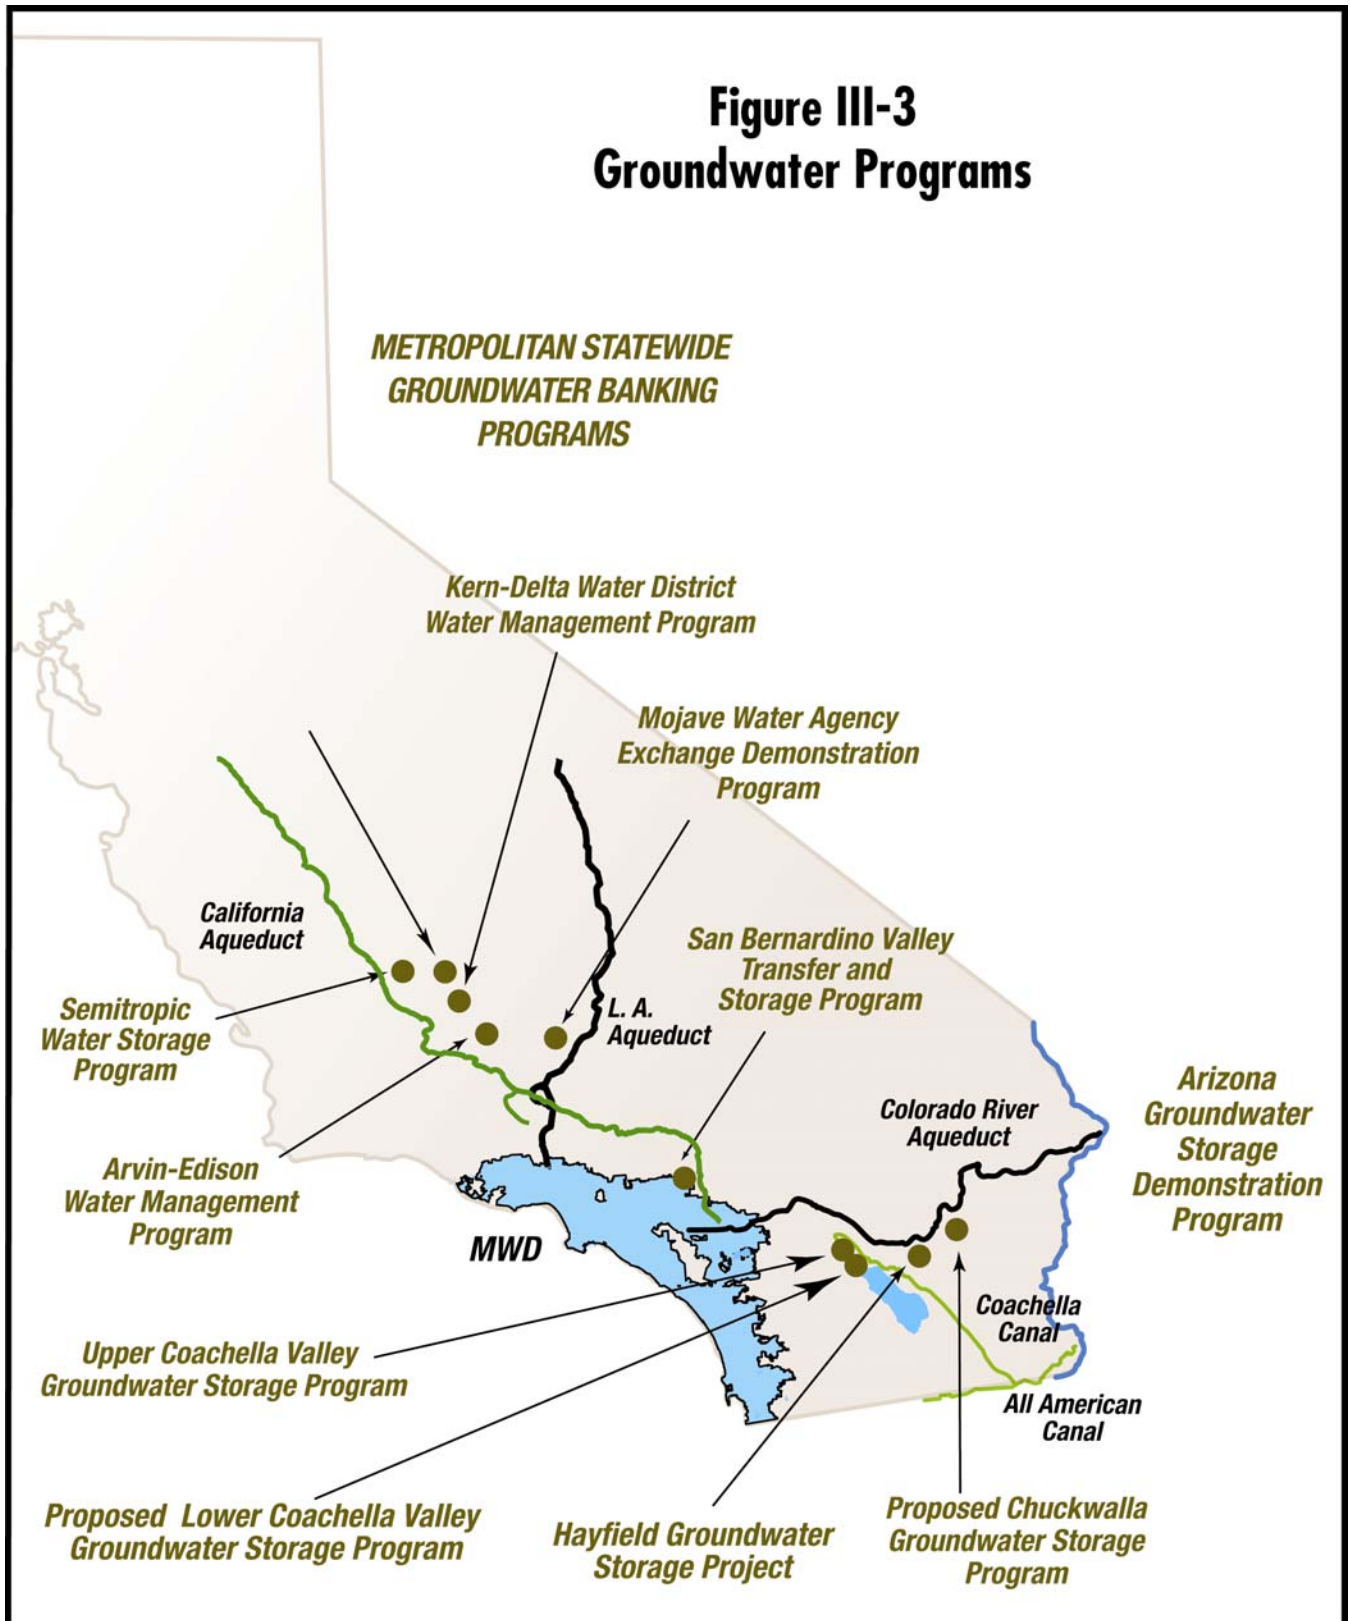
Figure III-3
Groundwater Programs

METROPOLITAN STATEWIDE GROUNDWATER BANKING PROGRAMS

Kern-Delta Water District Water Management Program

Mojave Water Agency Exchange Demonstration Program

California Aqueduct

San Bernardino Valley Transfer and Storage Program

L. A. Aqueduct

Semitropic Water Storage Program

Arizona Groundwater Storage Demonstration Program

Colorado River Aqueduct

Arvin-Edison Water Management Program

MWD

Coachella Canal

Upper Coachella Valley Groundwater Storage Program

All American Canal

Proposed Lower Coachella Valley Groundwater Storage Program

Hayfield Groundwater Storage Project

Proposed Chuckwalla Groundwater Storage Program